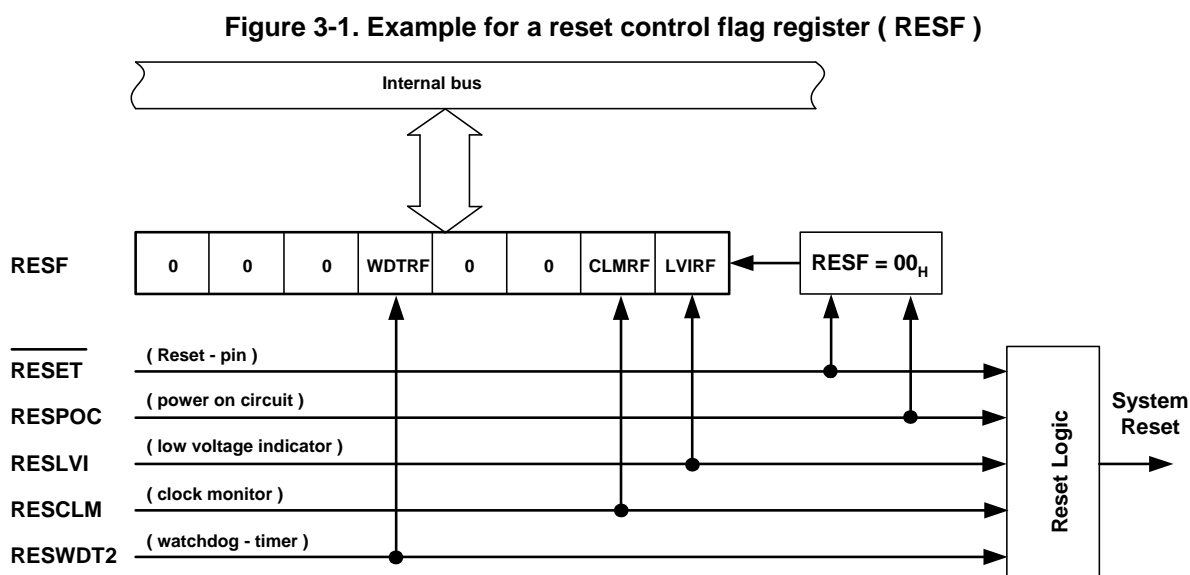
Figure 3-1. Example for a reset control flag register ( RESF )

Internal bus

RESF

| 0 | 0 | 0 | WDTRF | 0 | 0 | CLMRF | LVIRF |
|---|---|---|---|---|---|---|---|

RESF = $00_H$

$\overline{RESET}$ ( Reset - pin )

RESPOC ( power on circuit )

RESLVI ( low voltage indicator )

RESCLM ( clock monitor )

RESWDT2 ( watchdog - timer )

Reset Logic

System Reset